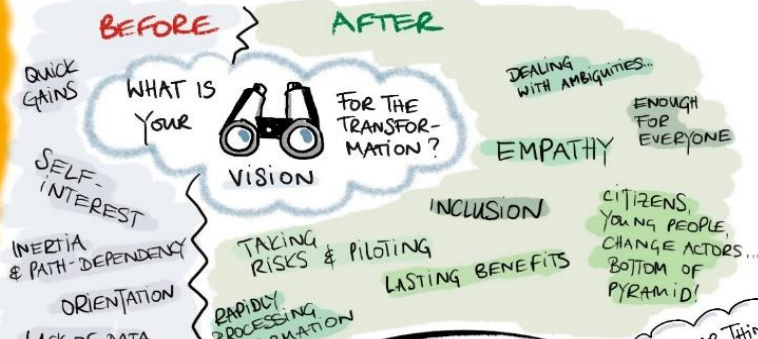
BEFORE

AFTER

QUICK GAINS

WHAT IS YOUR

VISION

FOR THE TRANSFORMATION?

DEALING WITH AMBIGUITIES...

ENOUGH FOR EVERYONE

EMPATHY

SELF-INTEREST

INCLUSION

CITIZENS, YOUNG PEOPLE, CHANGE ACTORS... BOTTOM OF PYRAMID!

INERTIA & PATH-DEPENDENCY

TAKING RISKS & PILOTING

LASTING BENEFITS

ORIENTATION

RAPIDLY PROCESSING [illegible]MATION

LACK OF DATA

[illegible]